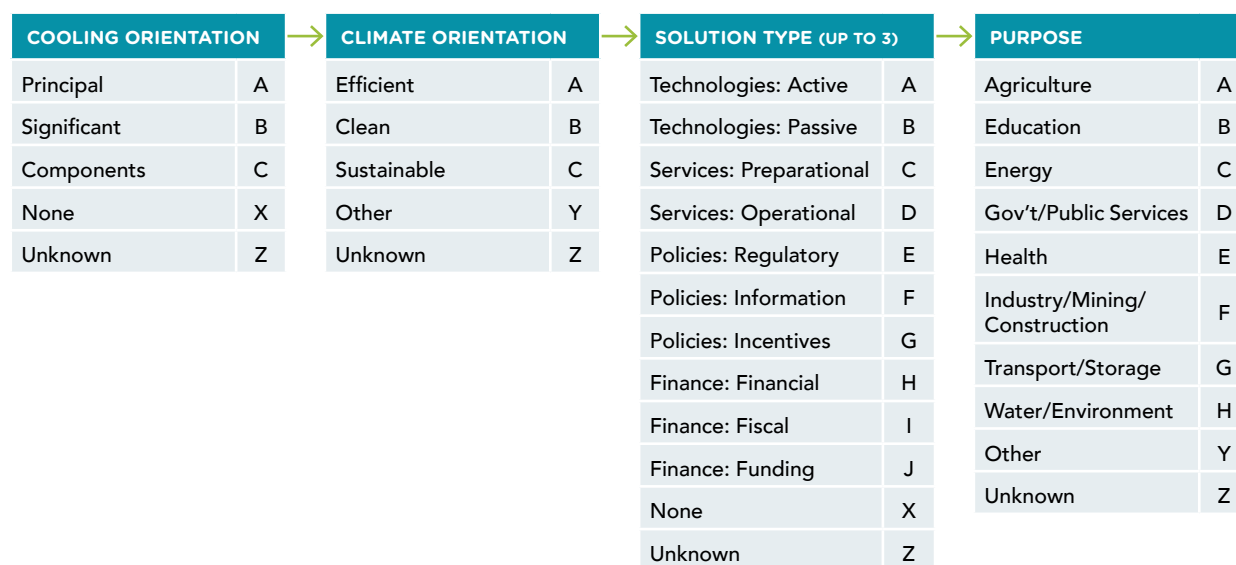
| COOLING ORIENTATION | |
|---|---|
| Principal | A |
| Significant | B |
| Components | C |
| None | X |
| Unknown | Z |

| CLIMATE ORIENTATION | |
|---|---|
| Efficient | A |
| Clean | B |
| Sustainable | C |
| Other | Y |
| Unknown | Z |

| SOLUTION TYPE (UP TO 3) | |
|---|---|
| Technologies: Active | A |
| Technologies: Passive | B |
| Services: Preparational | C |
| Services: Operational | D |
| Policies: Regulatory | E |
| Policies: Information | F |
| Policies: Incentives | G |
| Finance: Financial | H |
| Finance: Fiscal | I |
| Finance: Funding | J |
| None | X |
| Unknown | Z |

| PURPOSE | |
|---|---|
| Agriculture | A |
| Education | B |
| Energy | C |
| Gov't/Public Services | D |
| Health | E |
| Industry/Mining/ Construction | F |
| Transport/Storage | G |
| Water/Environment | H |
| Other | Y |
| Unknown | Z |